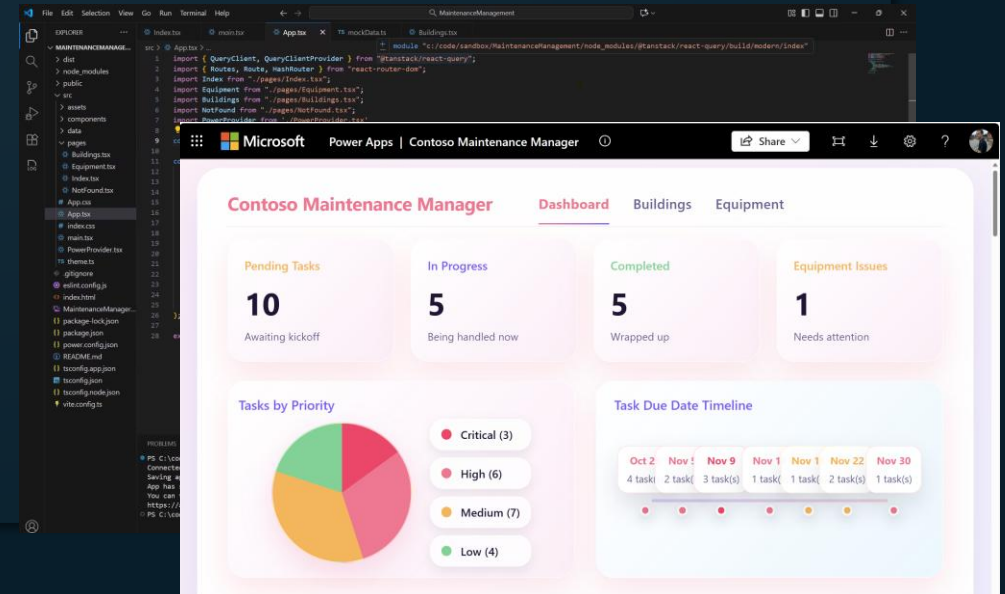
File Edit Selection View Go Run Terminal Help

MaintenanceManagement

EXPLORER
MAINTENANCEMANAGE...
dist
node_modules
public
src
assets
components
data
pages
Buildings.tsx
Equipment.tsx
Index.tsx
NotFound.tsx
App.css
App.tsx
index.css
main.tsx
PowerProvider.tsx
theme.ts
.gitignore
eslint.config.js
index.html
MaintenanceManager...
package-lock.json
package.json
power.config.json
README.md
tsconfig.app.json
tsconfig.json
tsconfig.node.json
vite.config.ts

Index.tsx main.tsx App.tsx mockData.ts Buildings.tsx

src > App.tsx > ...

module "c:/code/sandbox/MaintenanceManagement/node_modules/@tanstack/react-query/build/modern/index"

1 import { QueryClient, QueryClientProvider } from "@tanstack/react-query";
2 import { Routes, Route, HashRouter } from "react-router-dom";
3 import Index from "./pages/Index.tsx";
4 import Equipment from "./pages/Equipment.tsx";
5 import Buildings from "./pages/Buildings.tsx";
6 import NotFound from "./pages/NotFound.tsx";
7 import PowerProvider from "./PowerProvider.tsx"

PROBLEMS
PS C:\co
Connecte
Saving a
App has
You can
https:/
PS C:\co

Microsoft Power Apps | Contoso Maintenance Manager

Share

Contoso Maintenance Manager
Dashboard Buildings Equipment

Pending Tasks
10
Awaiting kickoff

In Progress
5
Being handled now

Completed
5
Wrapped up

Equipment Issues
1
Needs attention

Tasks by Priority
Critical (3)
High (6)
Medium (7)
Low (4)

Task Due Date Timeline
Oct 2 4 task
Nov 5 2 task(
Nov 9 3 task(s)
Nov 1 1 task(
Nov 1 1 task(
Nov 22 2 task(s)
Nov 30 1 task(s)